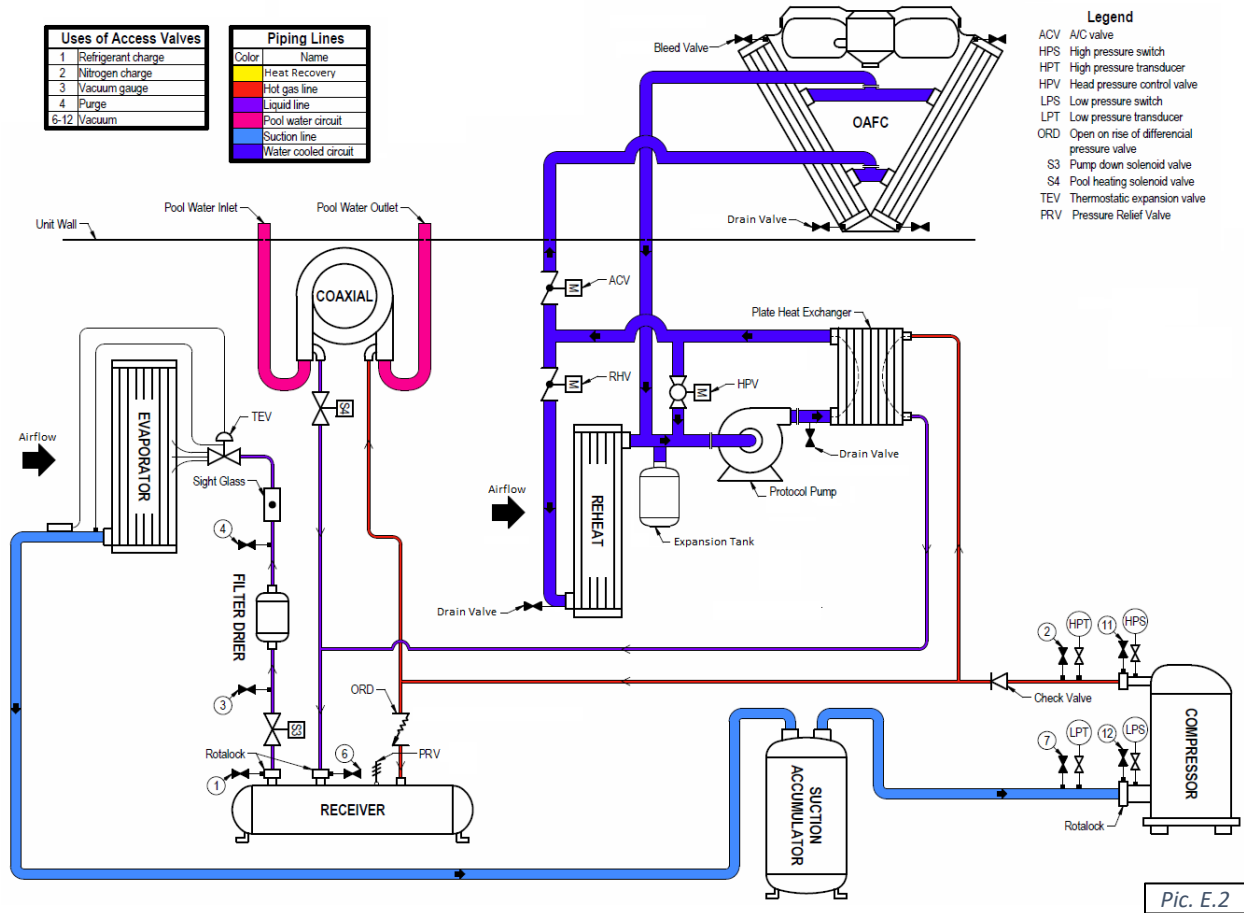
| Uses of Access Valves | |
|---|---|
| 1 | Refrigerant charge |
| 2 | Nitrogen charge |
| 3 | Vacuum gauge |
| 4 | Purge |
| 6-12 | Vacuum |

| Piping Lines | |
|---|---|
| Color | Name |
| | Heat Recovery |
| | Hot gas line |
| | Liquid line |
| | Pool water circuit |
| | Suction line |
| | Water cooled circuit |

Legend
ACV A/C valve
HPS High pressure switch
HPT High pressure transducer
HPV Head pressure control valve
LPS Low pressure switch
LPT Low pressure transducer
ORD Open on rise of differencial pressure valve
S3 Pump down solenoid valve
S4 Pool heating solenoid valve
TEV Thermostatic expansion valve
PRV Pressure Relief Valve

Bleed Valve
OAFC
Drain Valve
Unit Wall
Pool Water Inlet
Pool Water Outlet
COAXIAL
M ACV
Plate Heat Exchanger
M RHV
M HPV
Drain Valve
Protocol Pump
Expansion Tank
Airflow
REHEAT
Drain Valve
Airflow
EVAPORATOR
TEV
S4
Sight Glass
4
FILTER DRIER
3
S3
Rotalock
1
6
ORD
PRV
RECEIVER
2 HPT 11 HPS
Check Valve
COMPRESSOR
7 LPT 12 LPS
Rotalock
SUCTION ACCUMULATOR
Pic. E.2